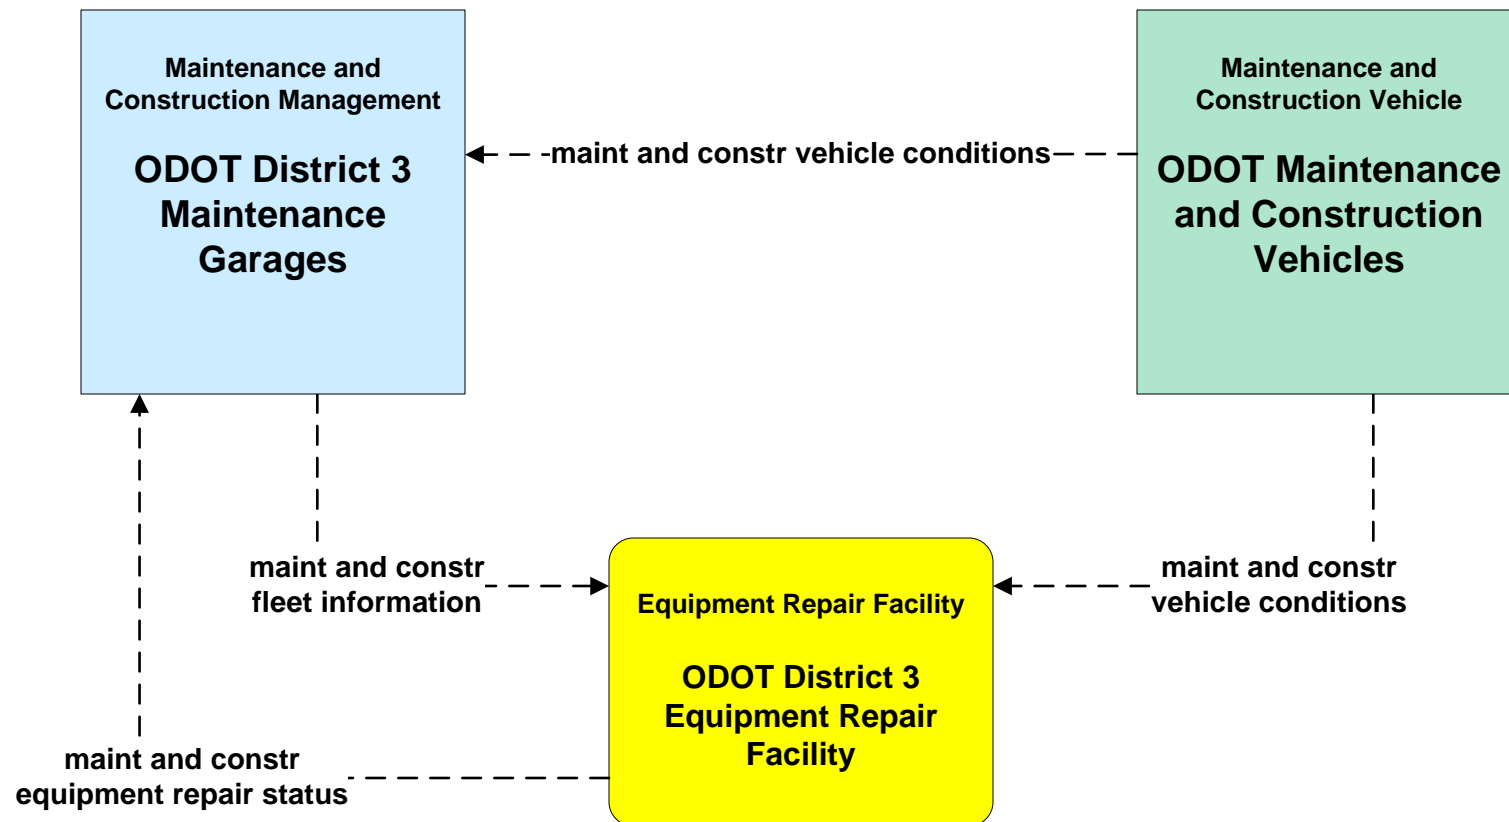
Maintenance and Construction Management

ODOT District 3 Maintenance Garages

maint and constr vehicle conditions

Maintenance and Construction Vehicle

ODOT Maintenance and Construction Vehicles

maint and constr fleet information

Equipment Repair Facility

ODOT District 3 Equipment Repair Facility

maint and constr vehicle conditions

maint and constr equipment repair status